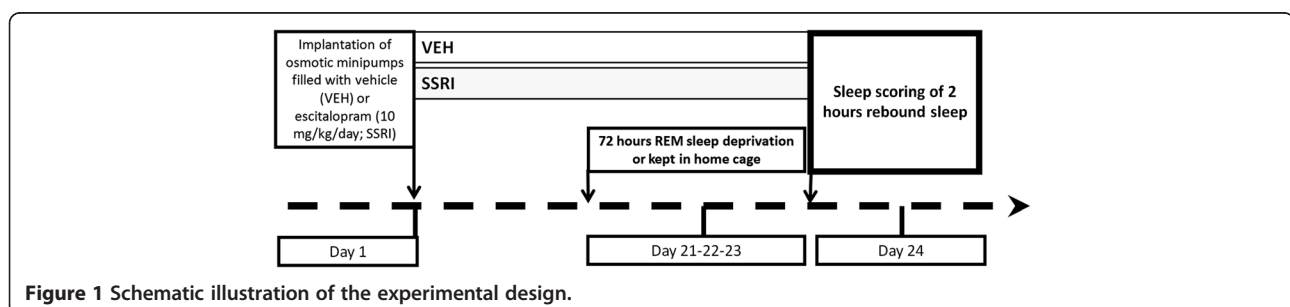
Implantation of osmotic minipumps filled with vehicle (VEH) or escitalopram (10 mg/kg/day; SSRI)

VEH

SSRI

Sleep scoring of 2 hours rebound sleep

72 hours REM sleep deprivation or kept in home cage

Day 1

Day 21-22-23

Day 24

**Figure 1 Schematic illustration of the experimental design.**